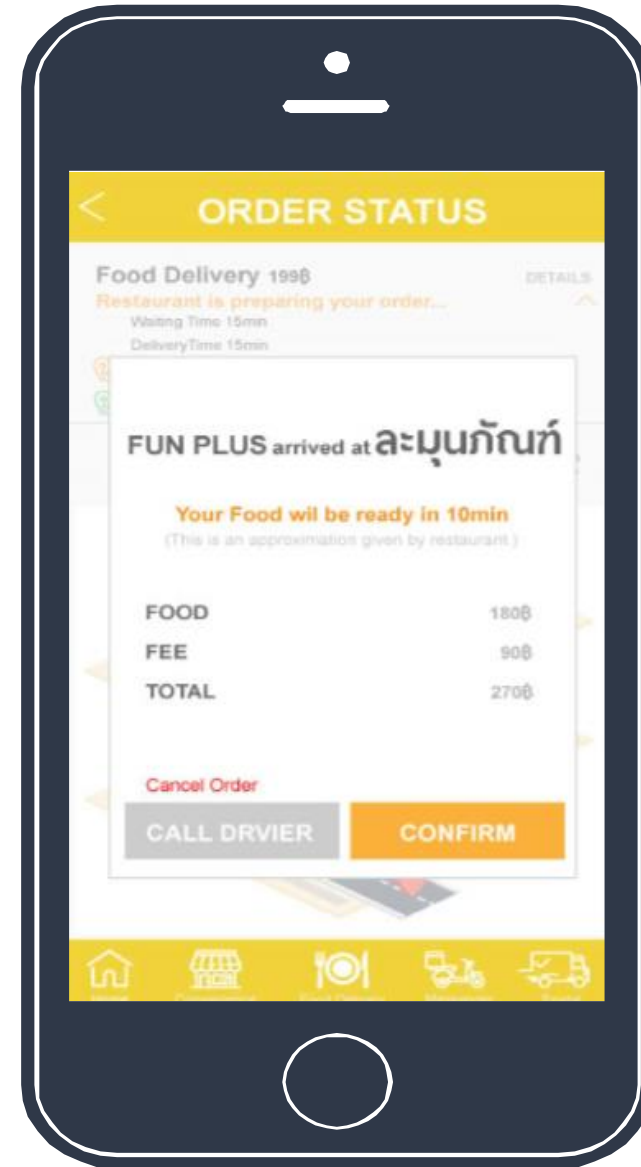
ORDER STATUS

Food Delivery 199฿
DETAILS
Restaurant is preparing your order...
Waiting Time 15min
DeliveryTime 15min

FUN PLUS arrived at ละมุนภัณฑ์

Your Food wil be ready in 10min
(This is an approximation given by restaurant )

| FOOD | 180฿ |
|---|---|
| FEE | 90฿ |
| TOTAL | 270฿ |

Cancel Order

CALL DRVIER
CONFIRM

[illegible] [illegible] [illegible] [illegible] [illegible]